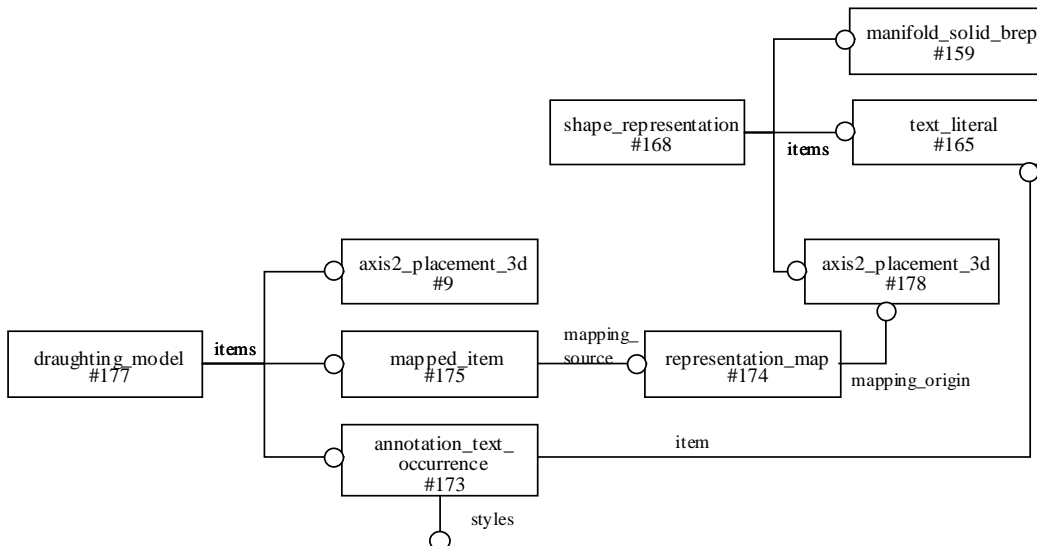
manifold_solid_brep
#159

shape_representation
#168

items

text_literal
#165

axis2_placement_3d
#9

axis2_placement_3d
#178

draughting_model
#177

items

mapped_item
#175

mapping_
source

representation_map
#174

mapping_origin

annotation_text_
occurrence
#173

item

styles